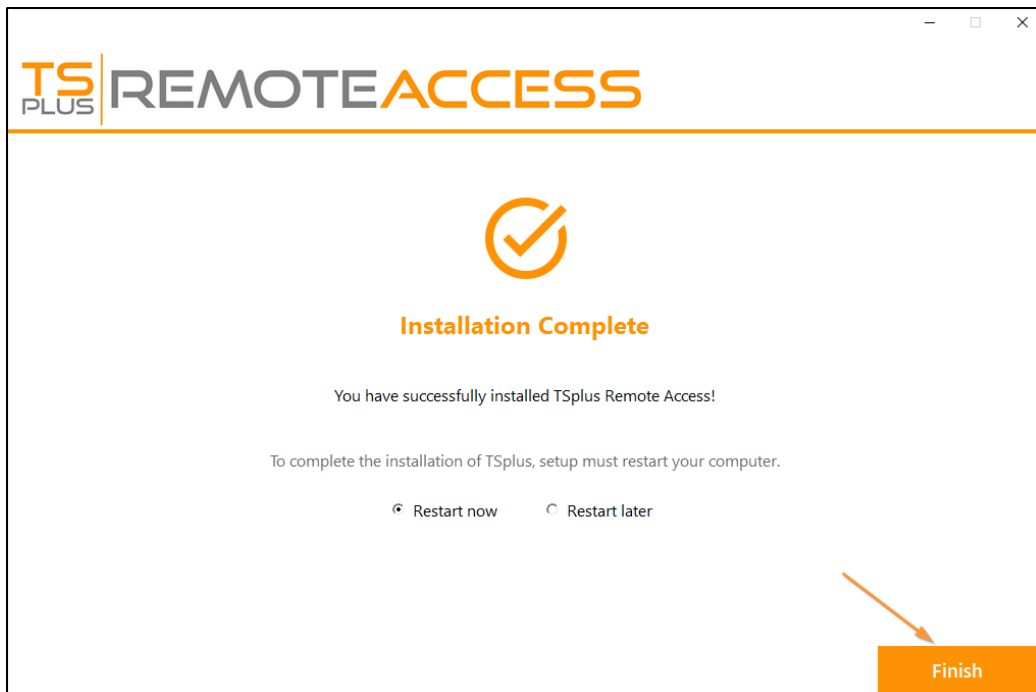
TS PLUS REMOTE ACCESS

Installation Complete

You have successfully installed TSplus Remote Access!

To complete the installation of TSplus, setup must restart your computer.

Restart now
Restart later

Finish